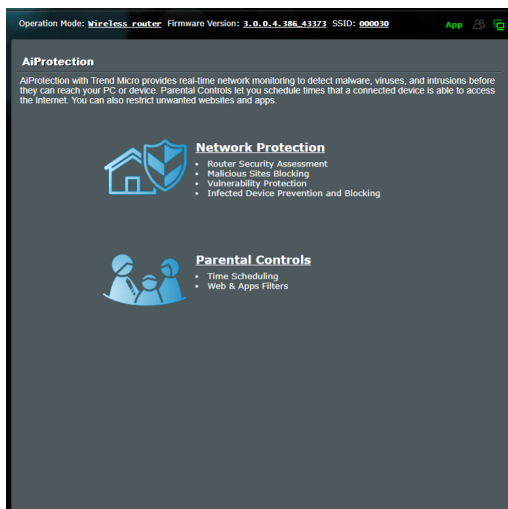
Operation Mode: Wireless router Firmware Version: 3.0.0.4.386_43373 SSID: 000030 App

AiProtection

AiProtection with Trend Micro provides real-time network monitoring to detect malware, viruses, and intrusions before they can reach your PC or device. Parental Controls let you schedule times that a connected device is able to access the Internet. You can also restrict unwanted websites and apps.

Network Protection

- Router Security Assessment
- Malicious Sites Blocking
- Vulnerability Protection
- Infected Device Prevention and Blocking

Parental Controls

- Time Scheduling
- Web & Apps Filters